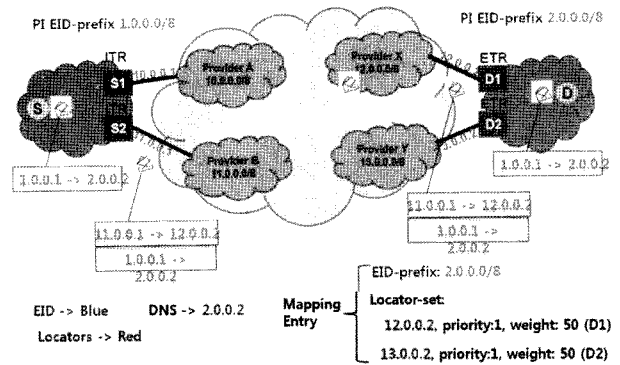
PI EID-prefix 1.0.0.0/8

PI EID-prefix 2.0.0.0/8

ITR

ETR

S1

S2

S

D1

D2

D

10.0.0.1

Provider A 10.0.0.0/8

Provider B 11.0.0.0/8

Provider X 12.0.0.0/8

Provider Y 13.0.0.0/8

13.0.0.2

1.0.0.1 -> 2.0.0.2

1.0.0.1 -> 2.0.0.2

11.0.0.1 -> 12.0.0.2

1.0.0.1 -> 2.0.0.2

11.0.0.1 -> 12.0.0.2

1.0.0.1 -> 2.0.0.2

EID -> Blue

DNS -> 2.0.0.2

Locators -> Red

Mapping Entry

EID-prefix: 2.0.0.0/8

Locator-set:

12.0.0.2, priority:1, weight: 50 (D1)

13.0.0.2, priority:1, weight: 50 (D2)